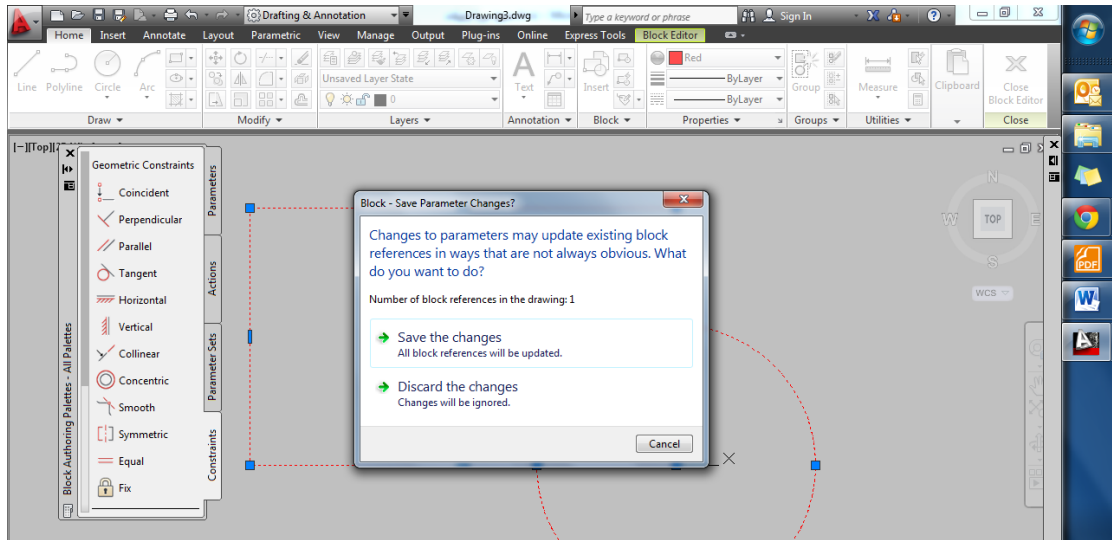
Drafting & Annotation
Drawing3.dwg
Type a keyword or phrase
Sign In
Home Insert Annotate Layout Parametric View Manage Output Plug-ins Online Express Tools Block Editor
Line Polyline Circle Arc
Draw
Modify
Unsaved Layer State
0
Layers
Text
Annotation
Insert
Block
Red
ByLayer
ByLayer
Properties
Group
Groups
Measure
Utilities
Clipboard
Close Block Editor
Close
[−][Top][2D Wireframe]
Geometric Constraints
Coincident
Perpendicular
Parallel
Tangent
Horizontal
Vertical
Collinear
Concentric
Smooth
Symmetric
Equal
Fix
Parameters
Actions
Parameter Sets
Constraints
Block Authoring Palettes - All Palettes
Block - Save Parameter Changes?
Changes to parameters may update existing block references in ways that are not always obvious. What do you want to do?
Number of block references in the drawing: 1
Save the changes
All block references will be updated.
Discard the changes
Changes will be ignored.
Cancel
N
W
TOP
E
S
WCS